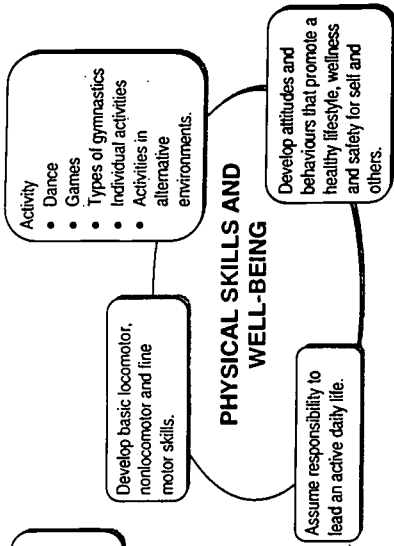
Activity
• Dance
• Games
• Types of gymnastics
• Individual activities
• Activities in alternative environments.

PHYSICAL SKILLS AND WELL-BEING

Develop basic locomotor, nonlocomotor and fine motor skills.

Develop attitudes and behaviours that promote a healthy lifestyle, wellness and safety for self and others.

Assume responsibility to lead an active daily life.